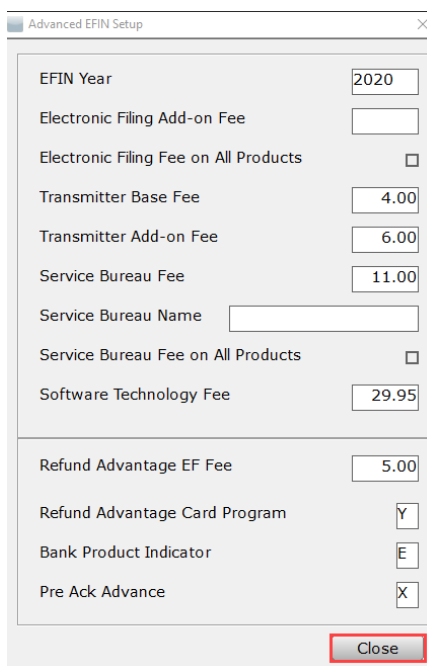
Advanced EFIN Setup

EFIN Year 2020

Electronic Filing Add-on Fee

Electronic Filing Fee on All Products

Transmitter Base Fee 4.00

Transmitter Add-on Fee 6.00

Service Bureau Fee 11.00

Service Bureau Name

Service Bureau Fee on All Products

Software Technology Fee 29.95

Refund Advantage EF Fee 5.00

Refund Advantage Card Program Y

Bank Product Indicator E

Pre Ack Advance X

Close